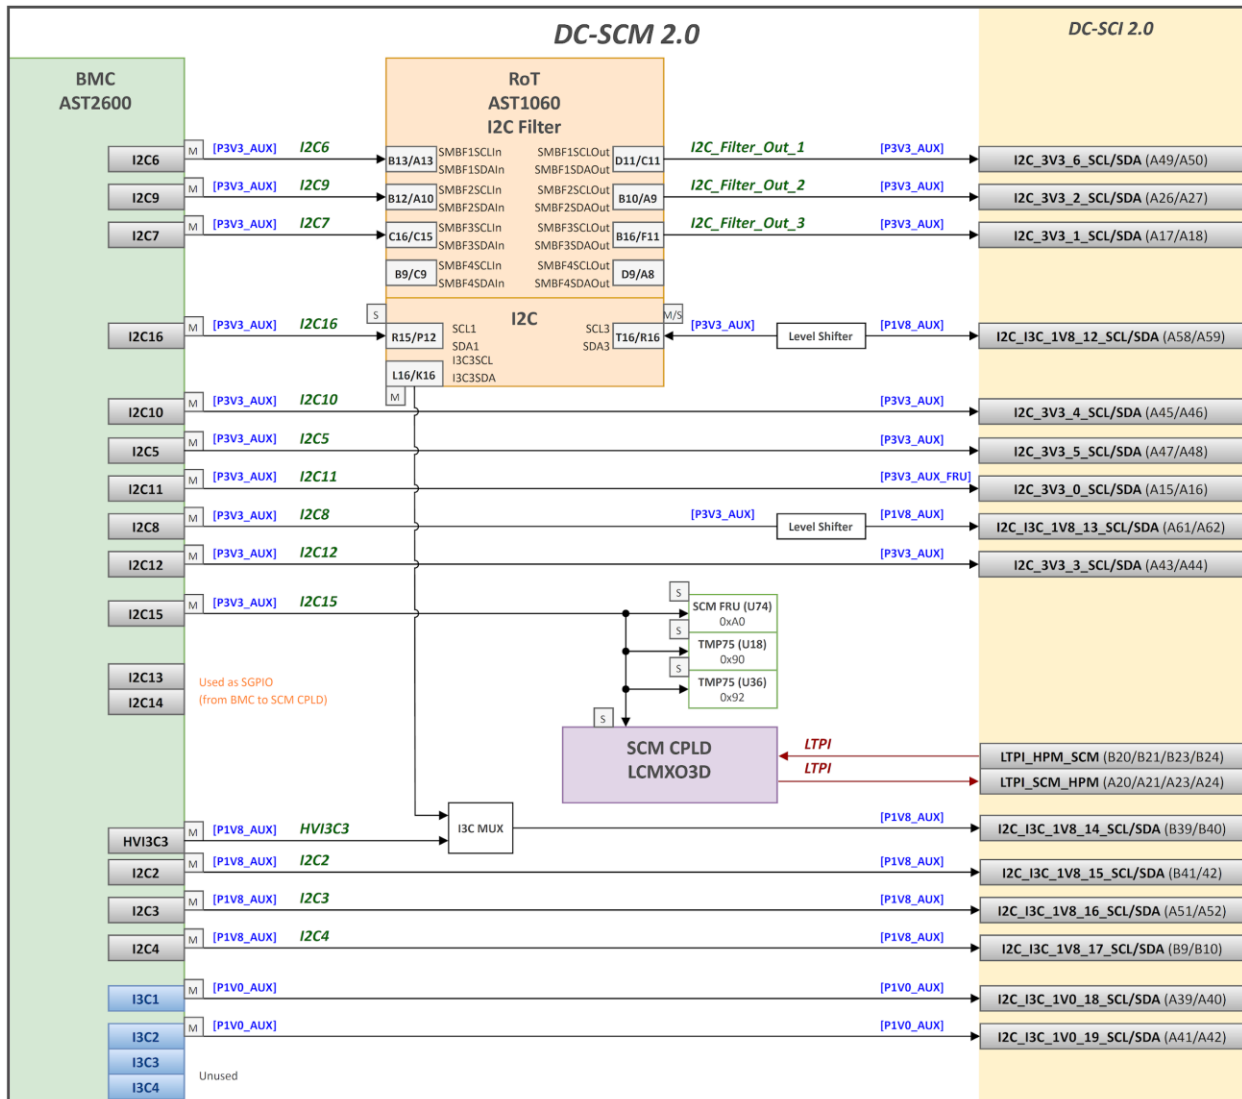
DC-SCM 2.0

DC-SCI 2.0

BMC
AST2600

RoT
AST1060
I2C Filter

I2C6
M [P3V3_AUX] I2C6
B13/A13 SMBF1SCLIn SMBF1SDAIn SMBF1SCLOut SMBF1SDAOut D11/C11
I2C_Filter_Out_1 [P3V3_AUX]
I2C_3V3_6_SCL/SDA (A49/A50)

I2C9
M [P3V3_AUX] I2C9
B12/A10 SMBF2SCLIn SMBF2SDAIn SMBF2SCLOut SMBF2SDAOut B10/A9
I2C_Filter_Out_2 [P3V3_AUX]
I2C_3V3_2_SCL/SDA (A26/A27)

I2C7
M [P3V3_AUX] I2C7
C16/C15 SMBF3SCLIn SMBF3SDAIn SMBF3SCLOut SMBF3SDAOut B16/F11
I2C_Filter_Out_3 [P3V3_AUX]
I2C_3V3_1_SCL/SDA (A17/A18)

B9/C9 SMBF4SCLIn SMBF4SDAIn SMBF4SCLOut SMBF4SDAOut D9/A8

S
I2C
M/S

I2C16
M [P3V3_AUX] I2C16
R15/P12 SCL1 SDA1 I3C3SCL I3C3SDA SCL3 SDA3 T16/R16
[P3V3_AUX] Level Shifter [P1V8_AUX]
I2C_I3C_1V8_12_SCL/SDA (A58/A59)

L16/K16
M

I2C10
M [P3V3_AUX] I2C10 [P3V3_AUX]
I2C_3V3_4_SCL/SDA (A45/A46)

I2C5
M [P3V3_AUX] I2C5 [P3V3_AUX]
I2C_3V3_5_SCL/SDA (A47/A48)

I2C11
M [P3V3_AUX] I2C11 [P3V3_AUX_FRU]
I2C_3V3_0_SCL/SDA (A15/A16)

I2C8
M [P3V3_AUX] I2C8 [P3V3_AUX] Level Shifter [P1V8_AUX]
I2C_I3C_1V8_13_SCL/SDA (A61/A62)

I2C12
M [P3V3_AUX] I2C12 [P3V3_AUX]
I2C_3V3_3_SCL/SDA (A43/A44)

I2C15
M [P3V3_AUX] I2C15

S
SCM FRU (U74)
0xA0
S
TMP75 (U18)
0x90
S
TMP75 (U36)
0x92

I2C13
I2C14
Used as SGPIO
(from BMC to SCM CPLD)

S
SCM CPLD
LCMXO3D
LTPI
LTPI
LTPI_HPM_SCM (B20/B21/B23/B24)
LTPI_SCM_HPM (A20/A21/A23/A24)

HVI3C3
M [P1V8_AUX] HVI3C3
I3C MUX
[P1V8_AUX]
I2C_I3C_1V8_14_SCL/SDA (B39/B40)

I2C2
M [P1V8_AUX] I2C2 [P1V8_AUX]
I2C_I3C_1V8_15_SCL/SDA (B41/42)

I2C3
M [P1V8_AUX] I2C3 [P1V8_AUX]
I2C_I3C_1V8_16_SCL/SDA (A51/A52)

I2C4
M [P1V8_AUX] I2C4 [P1V8_AUX]
I2C_I3C_1V8_17_SCL/SDA (B9/B10)

I3C1
M [P1V0_AUX] [P1V0_AUX]
I2C_I3C_1V0_18_SCL/SDA (A39/A40)

I3C2
M [P1V0_AUX] [P1V0_AUX]
I2C_I3C_1V0_19_SCL/SDA (A41/A42)

I3C3
I3C4
Unused